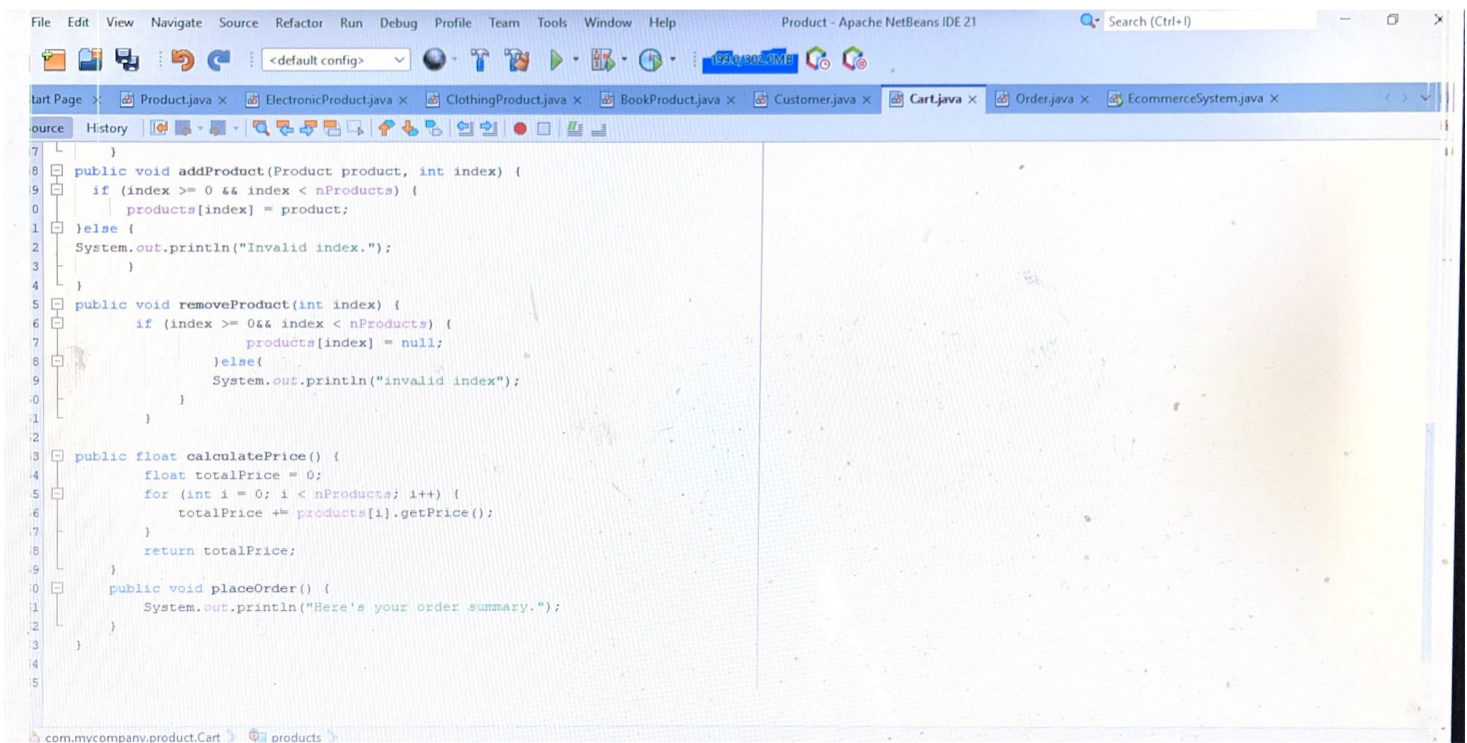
File Edit View Navigate Source Refactor Run Debug Profile Team Tools Window Help Product - Apache NetBeans IDE 21 Search (Ctrl+I)

<default config> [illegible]

tart Page Product.java × ElectronicProduct.java × ClothingProduct.java × BookProduct.java × Customer.java × Cart.java × Order.java × EcommerceSystem.java ×

ource History

7 }
8 public void addProduct(Product product, int index) {
9 if (index >= 0 && index < nProducts) {
0 products[index] = product;
1 }else {
2 System.out.println("Invalid index.");
3 }
4 }
5 public void removeProduct(int index) {
6 if (index >= 0&& index < nProducts) {
7 products[index] = null;
8 }else{
9 System.out.println("invalid index");
0 }
1 }
2
3 public float calculatePrice() {
4 float totalPrice = 0;
5 for (int i = 0; i < nProducts; i++) {
6 totalPrice += products[i].getPrice();
7 }
8 return totalPrice;
9 }
0 public void placeOrder() {
1 System.out.println("Here's your order summary.");
2 }
3 }
4
5

com.mycompany.product.Cart products